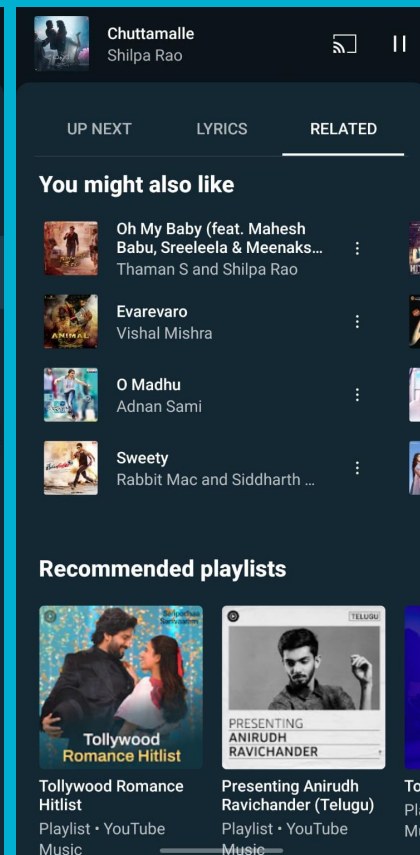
Chuttamalle
Shilpa Rao

UP NEXT LYRICS RELATED

You might also like

Oh My Baby (feat. Mahesh Babu, Sreeleela & Meenaks...
Thaman S and Shilpa Rao

Evarevaro
Vishal Mishra

O Madhu
Adnan Sami

Sweety
Rabbit Mac and Siddharth ...

Recommended playlists

Tollywood Romance Hitlist

TELUGU
PRESENTING
ANIRUDH
RAVICHANDER

Tollywood Romance Hitlist
Playlist • YouTube Music

Presenting Anirudh Ravichander (Telugu)
Playlist • YouTube Music

To
Pl
Mu